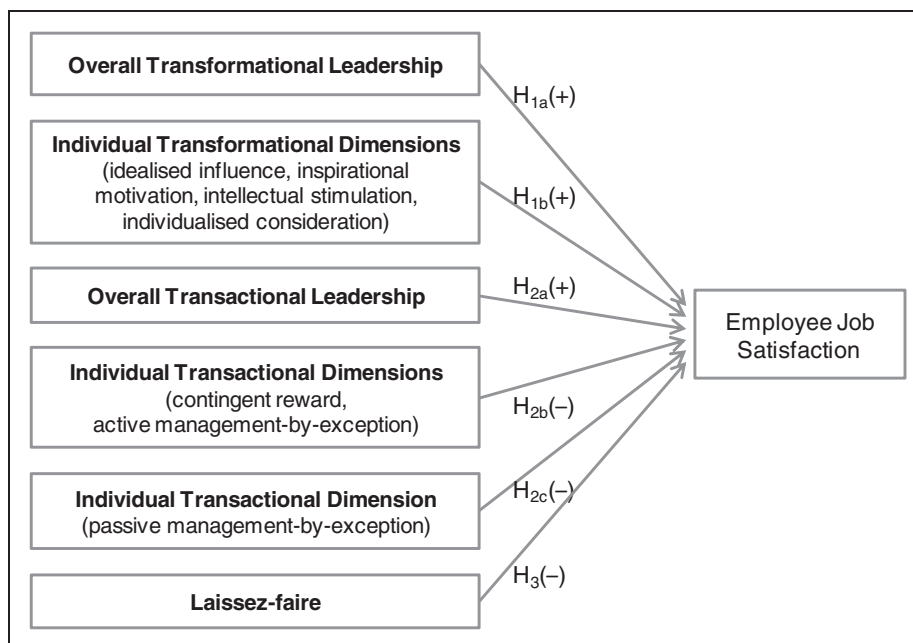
**Overall Transformational Leadership**

$H_{1a}(+)$

**Individual Transformational Dimensions**
(idealised influence, inspirational motivation, intellectual stimulation, individualised consideration)

$H_{1b}(+)$

**Overall Transactional Leadership**

$H_{2a}(+)$

Employee Job Satisfaction

**Individual Transactional Dimensions**
(contingent reward, active management-by-exception)

$H_{2b}(–)$

**Individual Transactional Dimension**
(passive management-by-exception)

$H_{2c}(–)$

$H_{3}(–)$

**Laissez-faire**